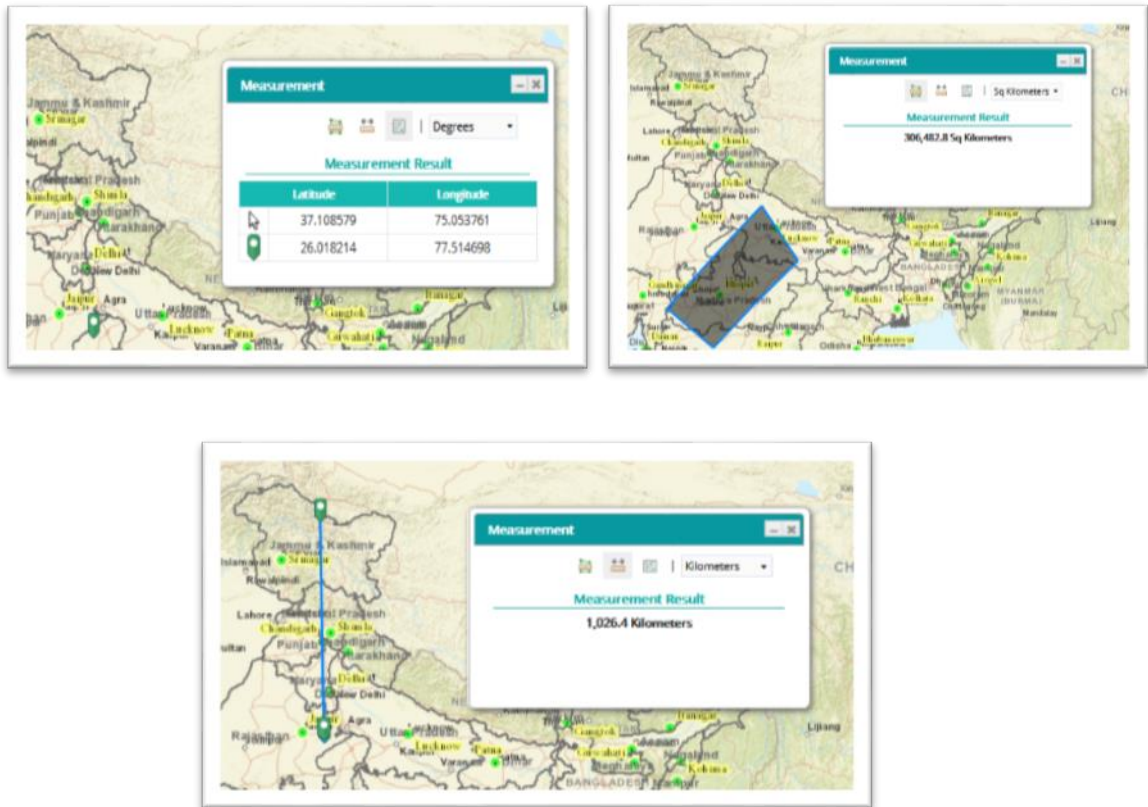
Jammu & Kashmir
Srinagar
Himachal Pradesh
Chandigarh
Shimla
Punjab
Chandigarh
Uttarakhand
Haryana
Delhi
New Delhi
Jaipur
Agra
Uttar Pradesh
Lucknow
Patna
Varanasi
Gangtok
Guwahati
Nagaland

Measurement
Degrees
Measurement Result

| | Latitude | Longitude |
|---|---|---|
| | 37.108579 | 75.053761 |
| | 26.018214 | 77.514698 |

Jammu & Kashmir
Srinagar
Islamabad
Rawalpindi
Lahore
Himachal Pradesh
Chandigarh
Shimla
Punjab
Uttarakhand
Haryana
Delhi
New Delhi
Jaipur
Agra
Lucknow
Patna
Varanasi
Bhopal
Madhya Pradesh
Gandhinagar
Ranchi
Kolkata
West Bengal
Bangladesh
Guwahati
Nagaland
Kohima
Myanmar (Burma)
Mandalay
Lijiang
Raipur
Odisha
Bhubaneswar
CH

Measurement
Sq Kilometers
Measurement Result
306,482.8 Sq Kilometers

Jammu & Kashmir
Srinagar
Islamabad
Rawalpindi
Lahore
Himachal Pradesh
Chandigarh
Shimla
Punjab
Chandigarh
Uttarakhand
Haryana
Delhi
New Delhi
Jaipur
Agra
Rajasthan
Uttar Pradesh
Lucknow
Patna
Varanasi
Gangtok
Guwahati
Nagaland
Kohima
Bangladesh
Lijiang
CH

Measurement
Kilometers
Measurement Result
1,026.4 Kilometers